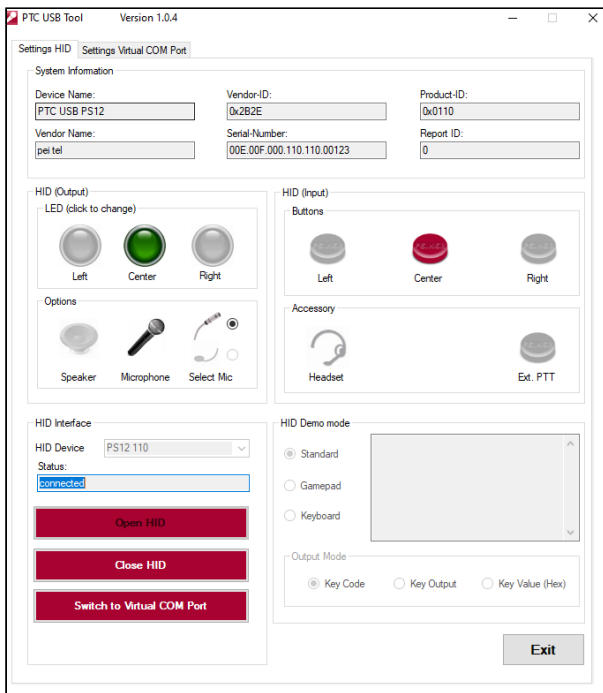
PTC USB Tool Version 1.0.4

Settings HID
Settings Virtual COM Port

System Information

Device Name:
PTC USB PS12
Vendor-ID:
0x2B2E
Product-ID:
0x0110

Vendor Name:
pei tel
Serial-Number:
00E.00F.000.110.110.00123
Report ID:
0

HID (Output)
LED (click to change)
Left
Center
Right

Options
Speaker
Microphone
Select Mic

HID (Input)
Buttons
Left
Center
Right

Accessory
Headset
Ext. PTT

HID Interface
HID Device
PS12 110
Status:
connected

Open HID
Close HID
Switch to Virtual COM Port

HID Demo mode
Standard
Gamepad
Keyboard

Output Mode
Key Code
Key Output
Key Value (Hex)

Exit